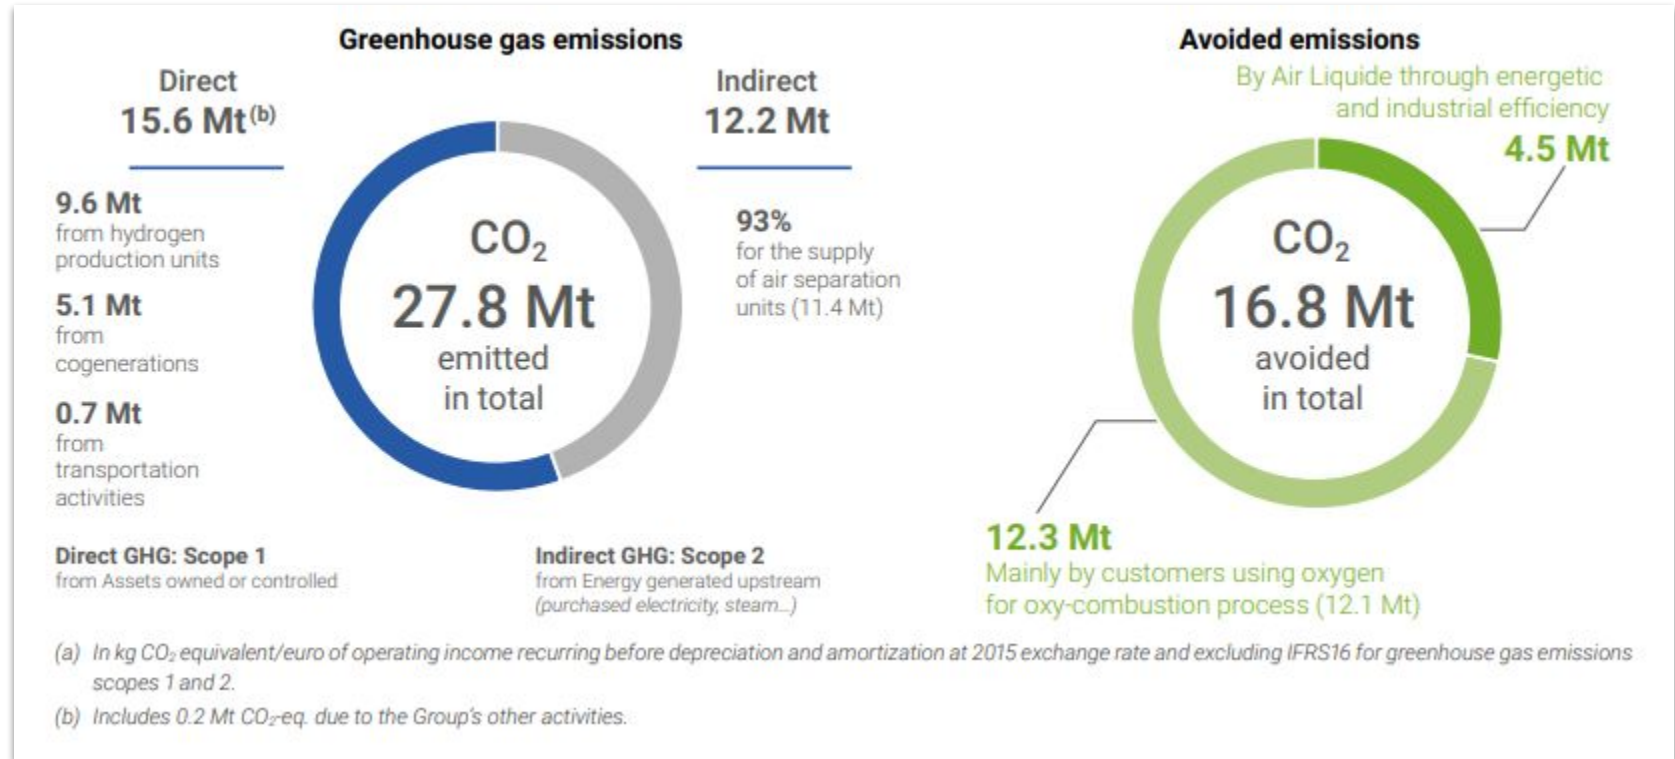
Greenhouse gas emissions

Direct
15.6 Mt$^{(b)}$

9.6 Mt
from hydrogen production units

5.1 Mt
from cogenerations

0.7 Mt
from transportation activities

$CO_2$
27.8 Mt
emitted in total

Indirect
12.2 Mt

93%
for the supply of air separation units (11.4 Mt)

Direct GHG: Scope 1
from Assets owned or controlled

Indirect GHG: Scope 2
from Energy generated upstream (purchased electricity, steam...)

Avoided emissions

By Air Liquide through energetic and industrial efficiency
4.5 Mt

$CO_2$
16.8 Mt
avoided in total

12.3 Mt
Mainly by customers using oxygen for oxy-combustion process (12.1 Mt)

(a) In kg $CO_2$ equivalent/euro of operating income recurring before depreciation and amortization at 2015 exchange rate and excluding IFRS16 for greenhouse gas emissions scopes 1 and 2.

(b) Includes 0.2 Mt $CO_2$-eq. due to the Group's other activities.